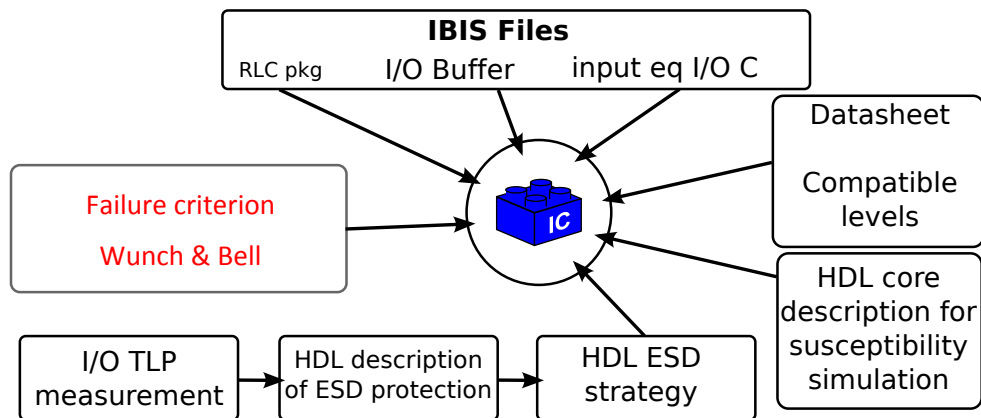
IBIS Files
RLC pkg
I/O Buffer
input eq I/O C

Datasheet

Compatible levels

Failure criterion

Wunch & Bell

IC

HDL core description for susceptibility simulation

I/O TLP measurement

HDL description of ESD protection

HDL ESD strategy